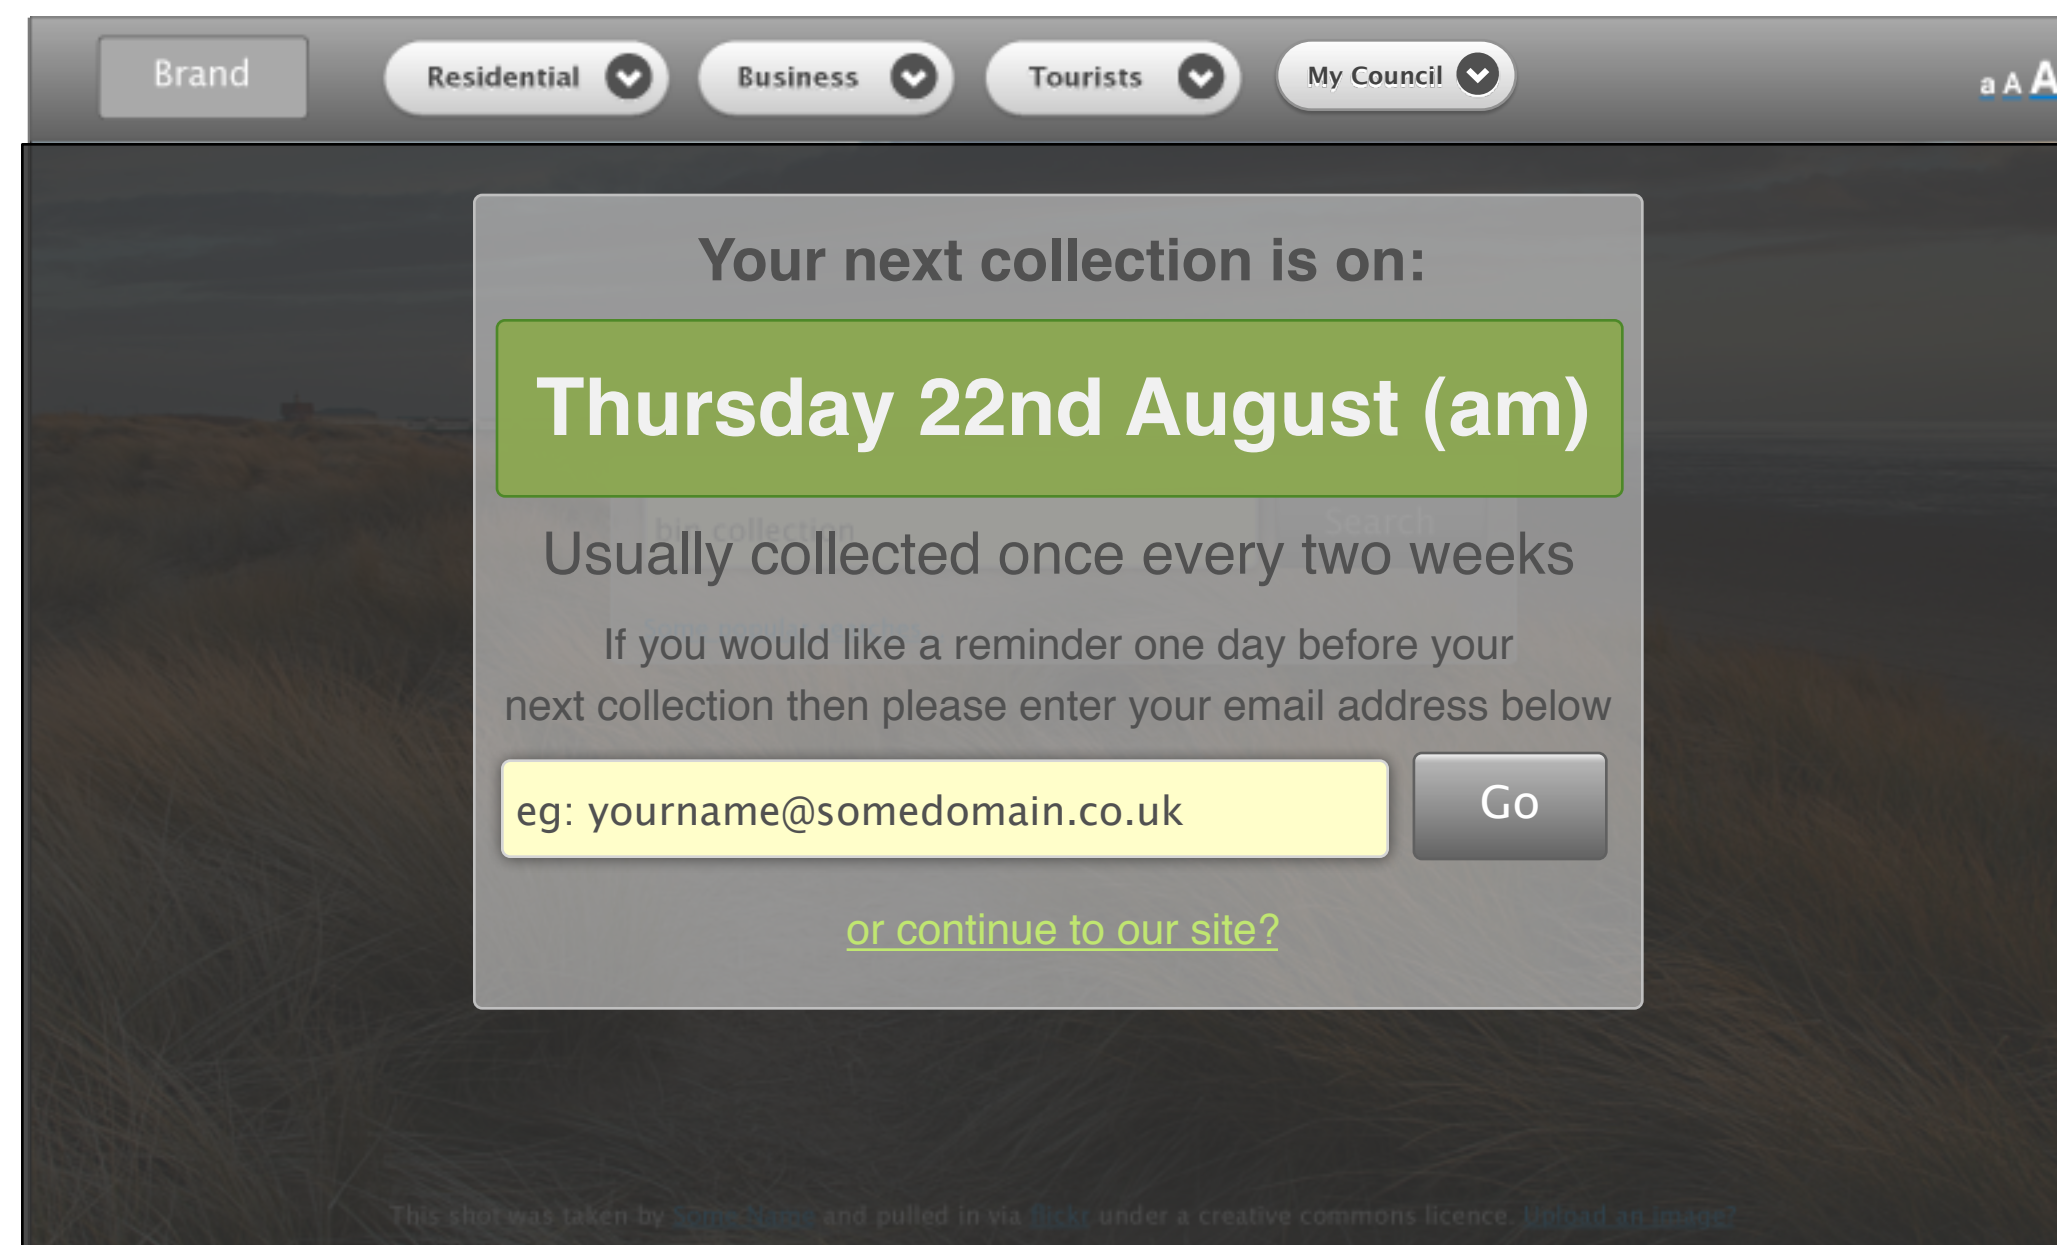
Brand

Residential

Business

Tourists

My Council

a A A

Your next collection is on:

Thursday 22nd August (am)

Usually collected once every two weeks

If you would like a reminder one day before your next collection then please enter your email address below

eg: yourname@somedomain.co.uk

Go

or continue to our site?

This shot was taken by Some Name and pulled in via flickr under a creative commons licence. Upload an image?